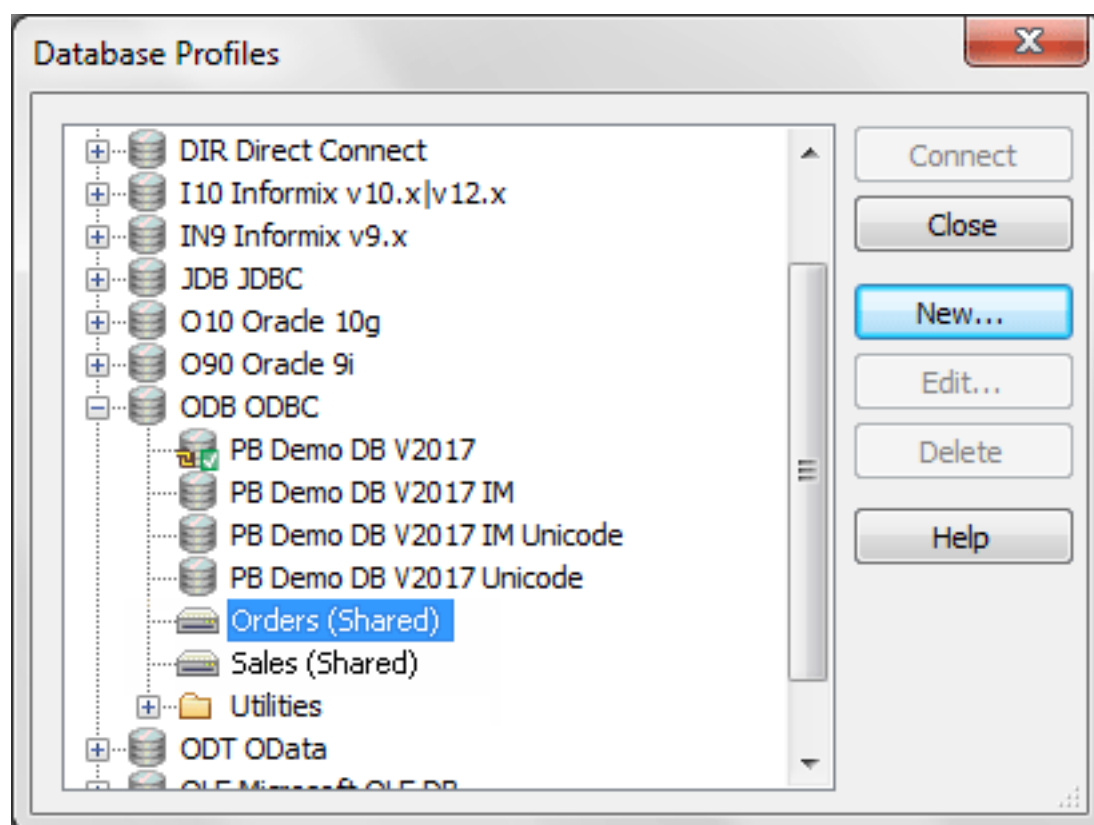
Database Profiles

DIR Direct Connect
I10 Informix v10.x|v12.x
IN9 Informix v9.x
JDB JDBC
O10 Oracle 10g
O90 Oracle 9i
ODB ODBC
PB Demo DB V2017
PB Demo DB V2017 IM
PB Demo DB V2017 IM Unicode
PB Demo DB V2017 Unicode
Orders (Shared)
Sales (Shared)
Utilities
ODT OData
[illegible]

Connect
Close
New...
Edit...
Delete
Help